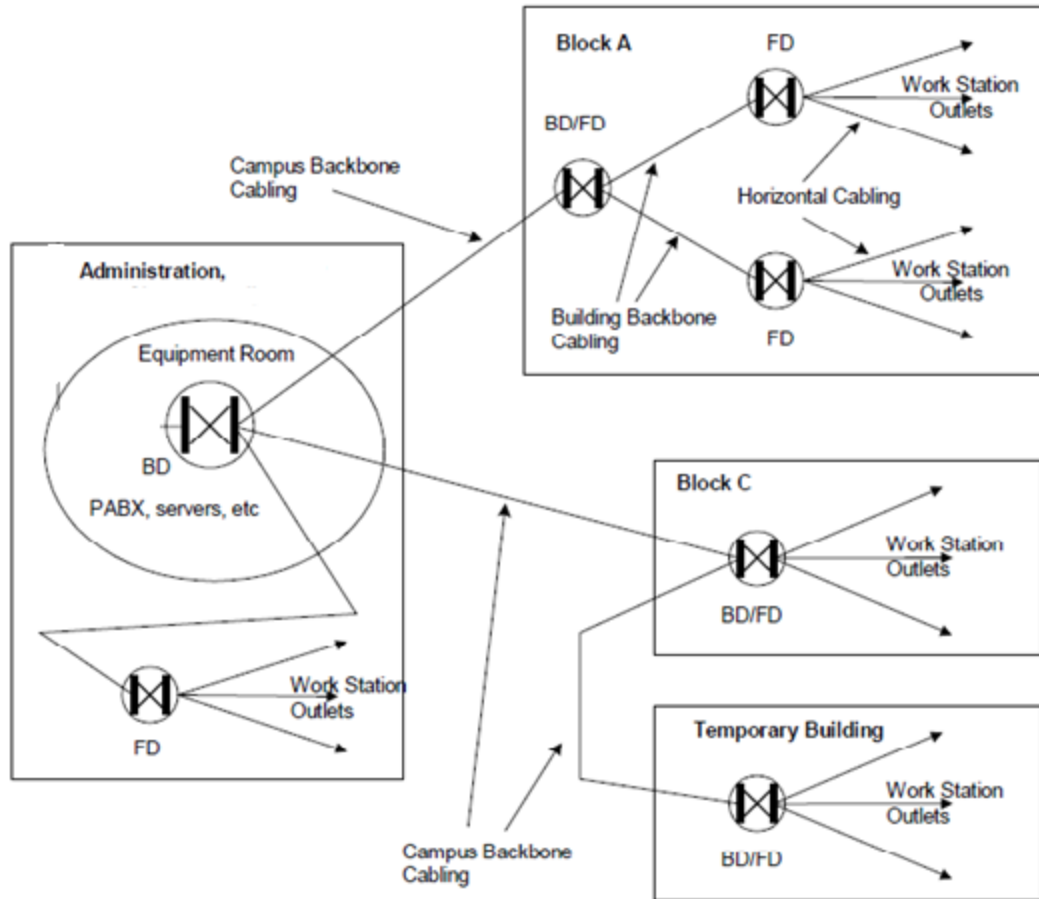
Block A

FD

Work Station Outlets

BD/FD

Campus Backbone Cabling

Horizontal Cabling

Work Station Outlets

Building Backbone Cabling

FD

Administration,

Equipment Room

BD

PABX, servers, etc

Block C

Work Station Outlets

BD/FD

Work Station Outlets

FD

Temporary Building

Work Station Outlets

BD/FD

Campus Backbone Cabling